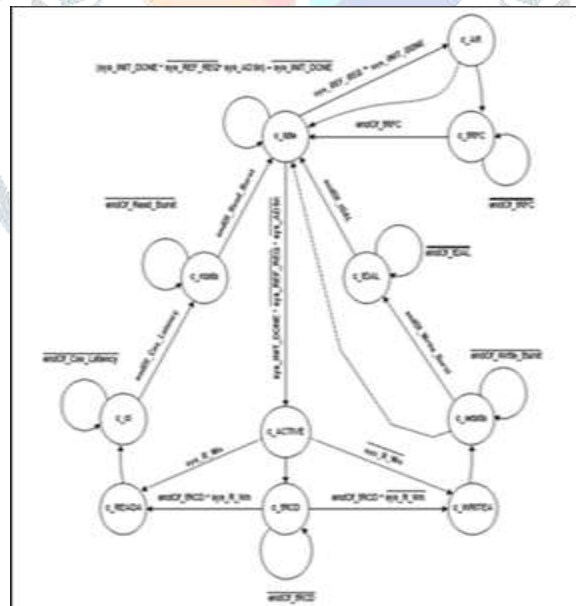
c_AR

$(\overline{sys\_INIT\_DONE} + \overline{sys\_REF\_REQ} \cdot sys\_ADSn) + \overline{sys\_INIT\_DONE}$

sys_REF_REQ + sys_INIT_DONE

c_idle

endOf_tRFC

c_tRFC

$\overline{endOf\_tRFC}$

$\overline{endOf\_Read\_Burst}$

endOf_Read_Burst

sys_INIT_DONE • sys_REF_REQ • sys_ADSn

endOf_tDAL

c_rdata

c_tDAL

$\overline{endOf\_tDAL}$

$\overline{endOf\_Cas\_Latency}$

endOf_Cas_Latency

endOf_Write_Burst

$\overline{endOf\_Write\_Burst}$

c_cl

c_ACTIVE

c_wdata

sys_R_Wn

$\overline{sys\_R\_Wn}$

c_READA

endOf_tRCD • sys_R_Wn

c_tRCD

endOf_tRCD • sys_R_Wn

c_WRITEA

$\overline{endOf\_tRCD}$